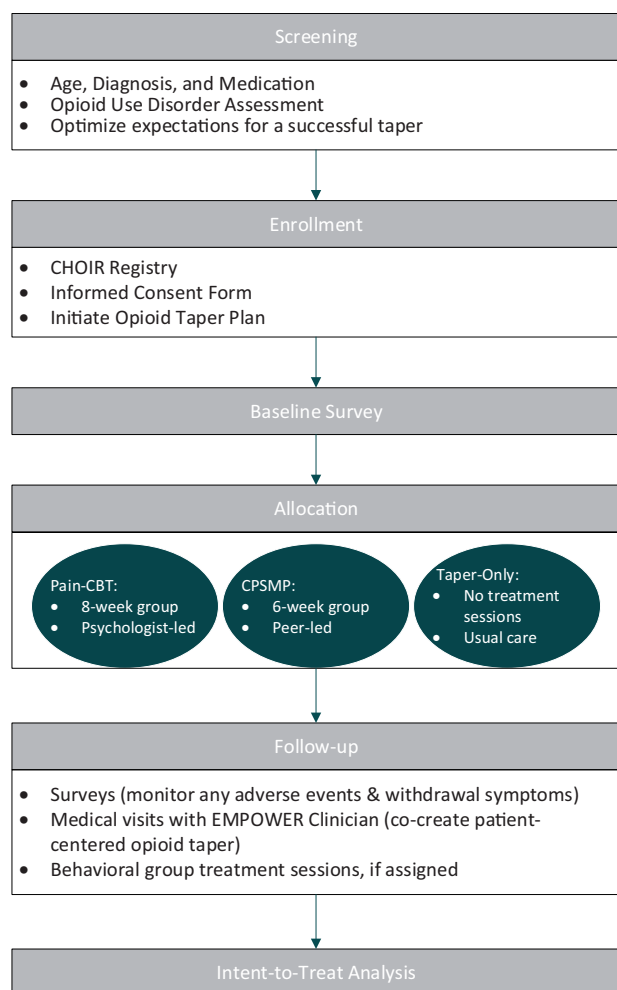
Screening

- Age, Diagnosis, and Medication
- Opioid Use Disorder Assessment
- Optimize expectations for a successful taper

Enrollment

- CHOIR Registry
- Informed Consent Form
- Initiate Opioid Taper Plan

Baseline Survey

Allocation

Pain-CBT:
- 8-week group
- Psychologist-led

CPSMP:
- 6-week group
- Peer-led

Taper-Only:
- No treatment sessions
- Usual care

Follow-up

- Surveys (monitor any adverse events & withdrawal symptoms)
- Medical visits with EMPOWER Clinician (co-create patient-centered opioid taper)
- Behavioral group treatment sessions, if assigned

Intent-to-Treat Analysis